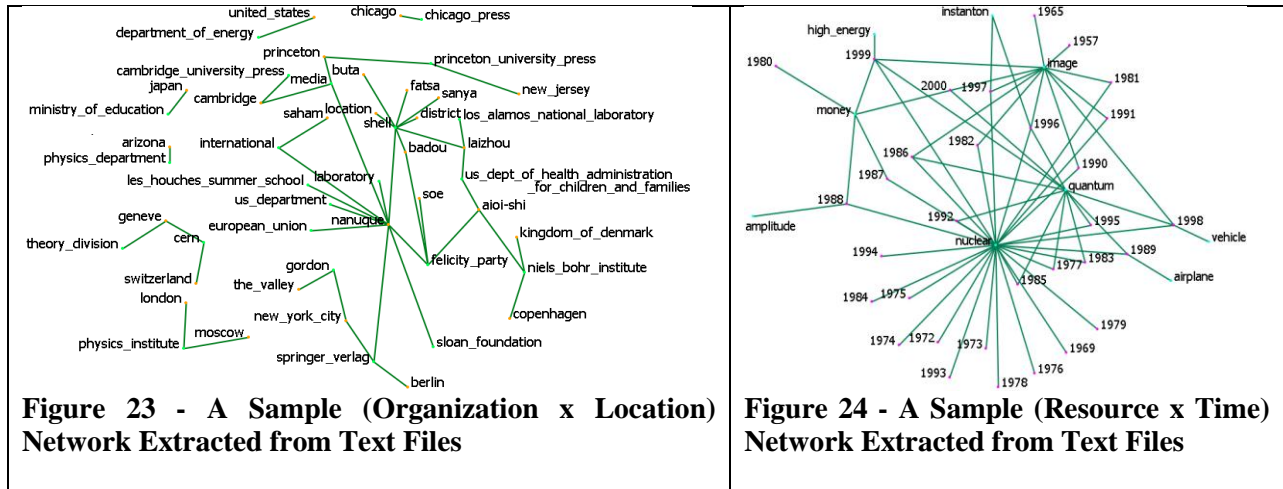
united_states
chicago
chicago_press
department_of_energy
princeton
princeton_university_press
cambridge_university_press
media
buta
japan
fatsa
new_jersey
cambridge
sanya
ministry_of_education
saham
location
district
los_alamos_national_laboratory
shell
arizona
international
laizhou
badou
physics_department
us_dept_of_health_administration
_for_children_and_families
laboratory
les_houches_summer_school
soe
us_department
aioi-shi
geneve
european_union
nanuque
kingdom_of_denmark
cern
theory_division
felicity_party
niels_bohr_institute
gordon
switzerland
the_valley
london
copenhagen
new_york_city
moscow
physics_institute
sloan_foundation
springer_verlag
berlin

Figure 23 - A Sample (Organization x Location) Network Extracted from Text Files

instanton
1965
high_energy
1957
image
1999
1980
1981
2000
1997
money
1991
1996
1982
1986
1990
1987
quantum
1988
1992
1995
1998
amplitude
vehicle
nuclear
1989
1994
1977
1983
airplane
1985
1975
1984
1979
1972
1974
1973
1969
1976
1993
1978

Figure 24 - A Sample (Resource x Time) Network Extracted from Text Files